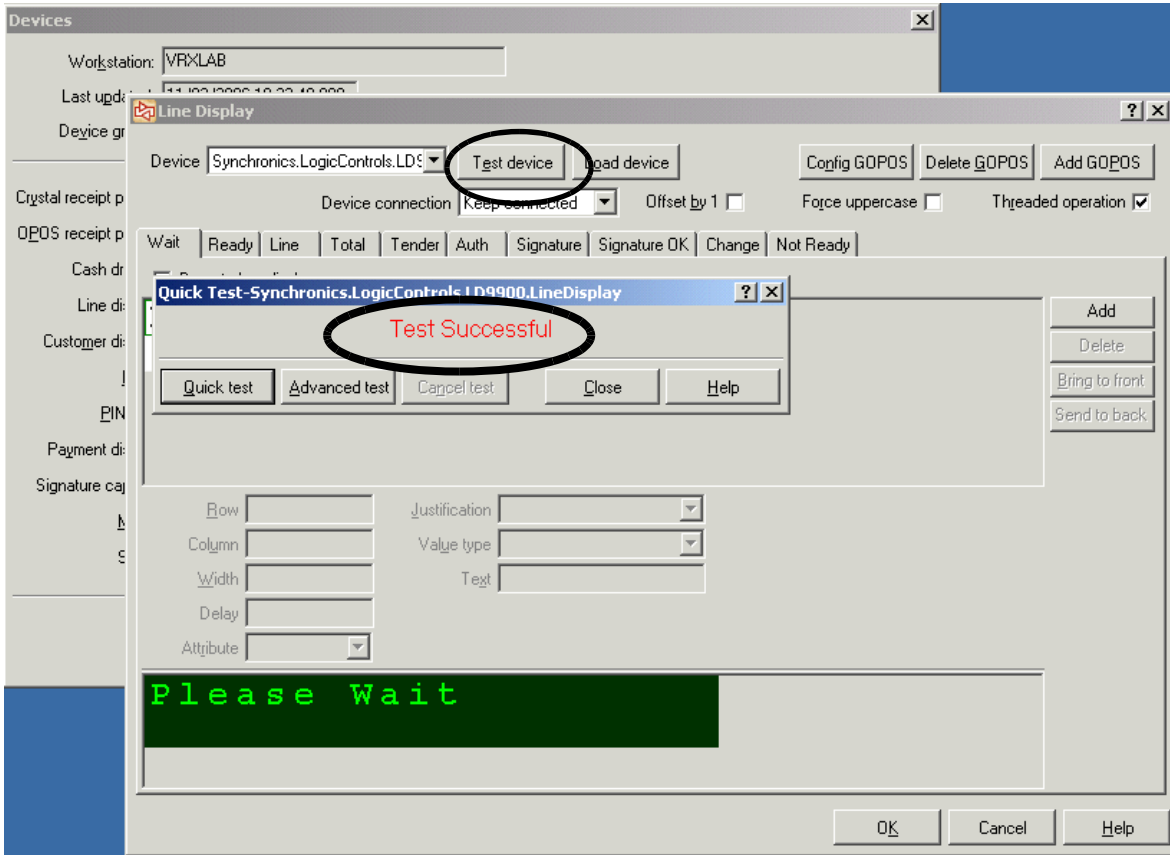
Devices

Workstation: VRXLAB

Last upd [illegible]

Device gr

Crystal receipt p

OPOS receipt p

Cash dr

Line di

Customer di

PIN

Payment di

Signature ca

Line Display

Device Synchronics.LogicControls.LD

Test device

Load device

Config GOPOS

Delete GOPOS

Add GOPOS

Device connection Keep connected

Offset by 1

Force uppercase

Threaded operation

Wait | Ready | Line | Total | Tender | Auth | Signature | Signature OK | Change | Not Ready

Quick Test-Synchronics.LogicControls.LD9900.LineDisplay

Test Successful

Quick test

Advanced test

Cancel test

Close

Help

Add

Delete

Bring to front

Send to back

Row

Column

Width

Delay

Attribute

Justification

Value type

Text

Please Wait

OK

Cancel

Help